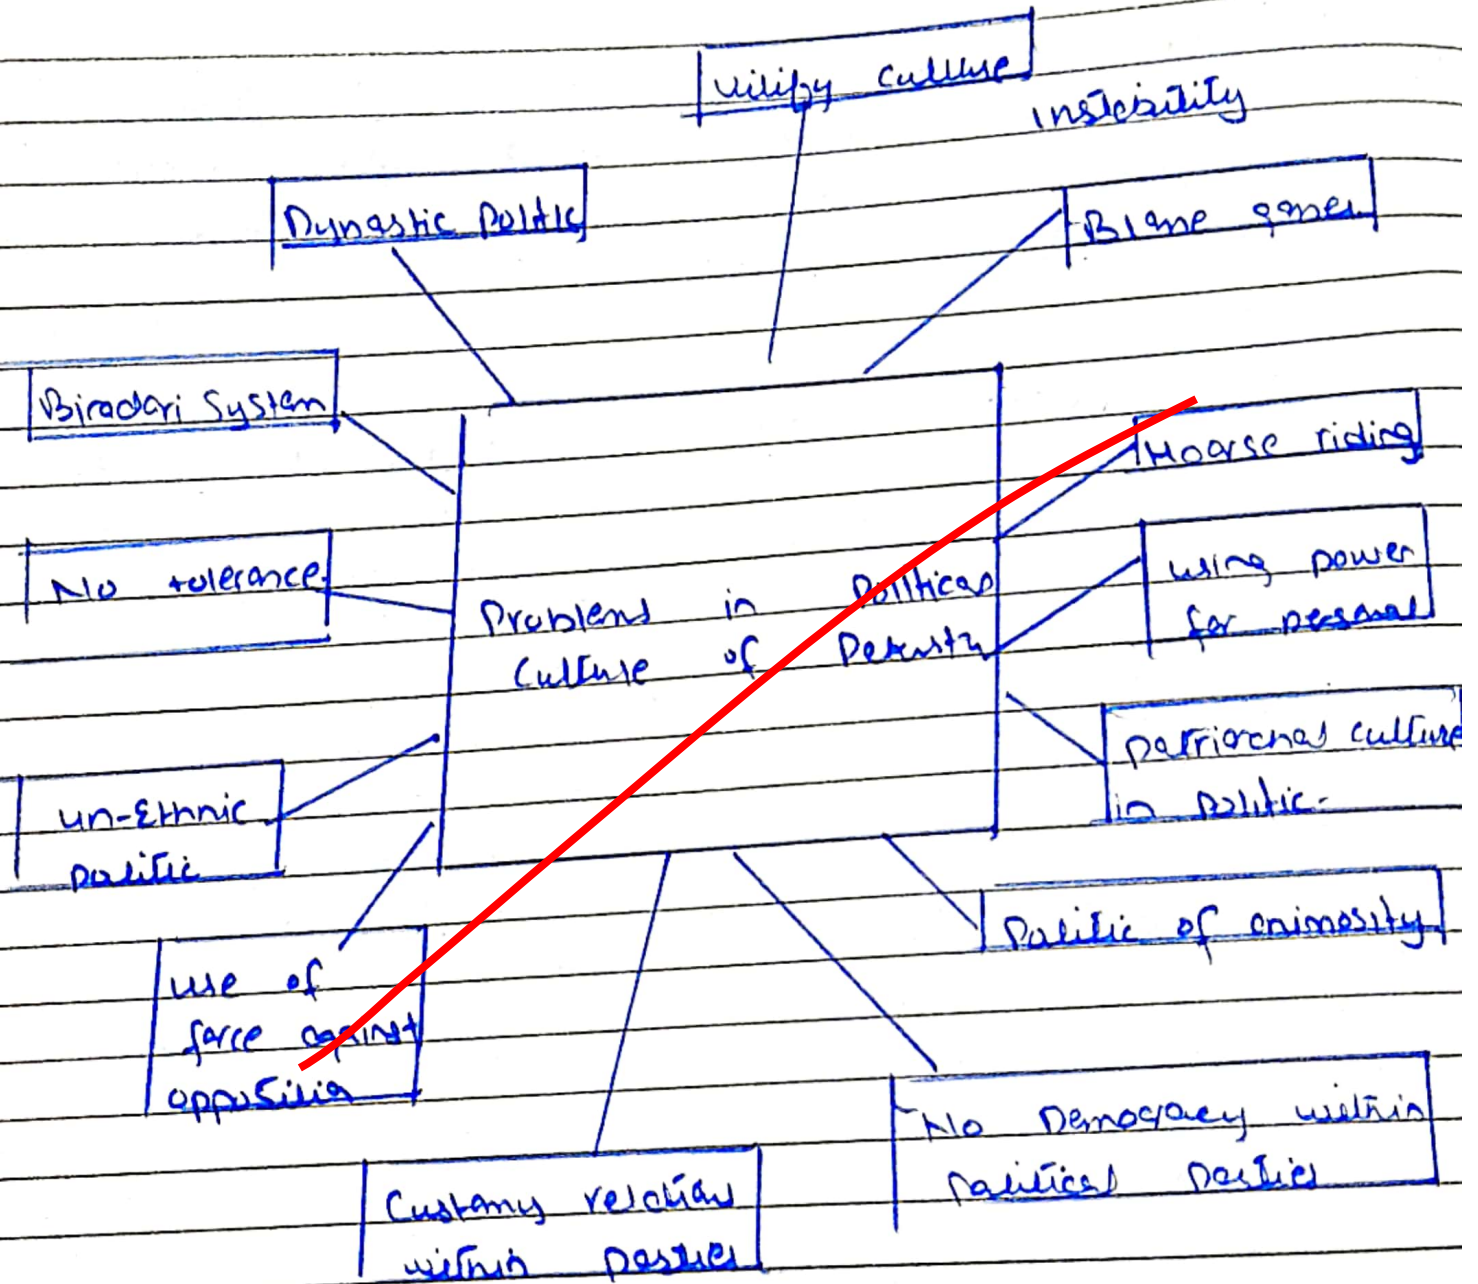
vilify culture

instability

Dynastic politic

Blame games

Biradari System

Hoarse riding

No tolerance

using power for personal

Problems in Political Culture of Pakistan

patriarchal culture in politic

un-Ethnic politic

Politic of animosity

use of force against opposition

No Democracy within political parties

Customary relation within parties